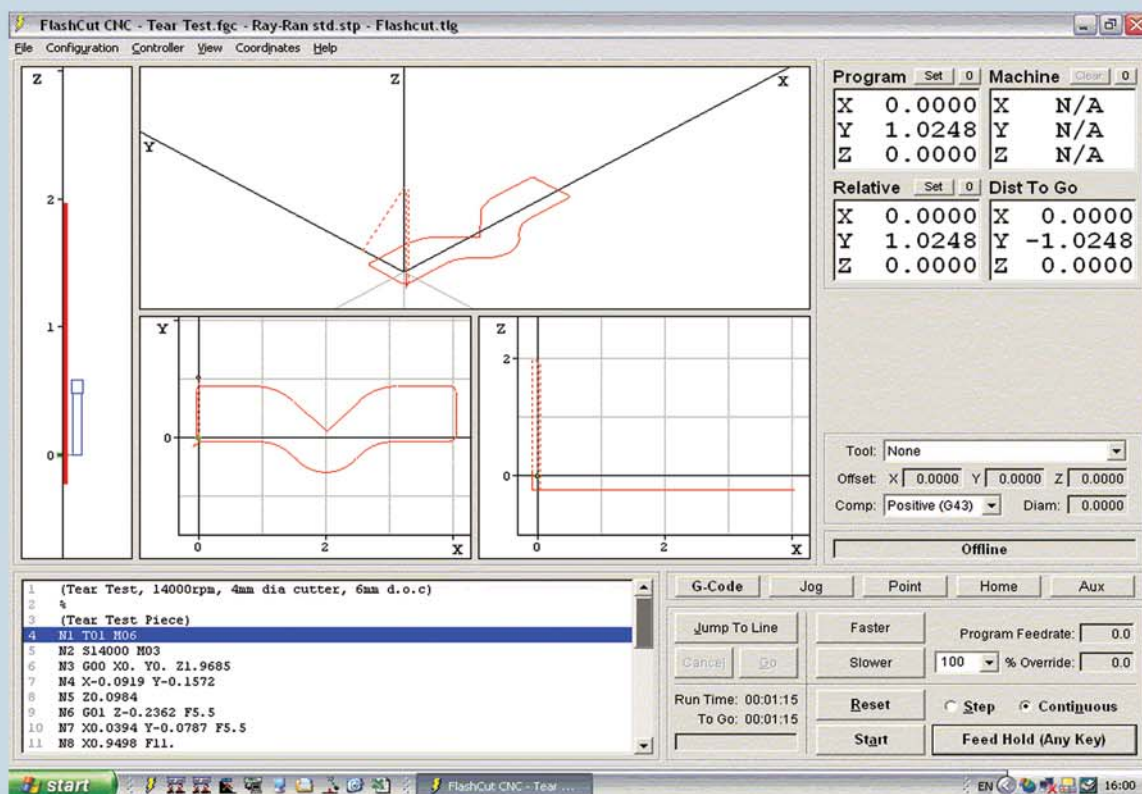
FlashCut CNC - Tear Test.fgc - Ray-Ran std.stp - Flashcut.tlg

File Configuration Controller View Coordinates Help

Z
2
1
0

Z
X
Y

Y
0
0
2
X

Z
2
0
0
2
X

Program Set 0
Machine Clear 0

| X | 0.0000 | X | N/A |
|---|---|---|---|
| Y | 1.0248 | Y | N/A |
| Z | 0.0000 | Z | N/A |

Relative Set 0
Dist To Go

| X | 0.0000 | X | 0.0000 |
|---|---|---|---|
| Y | 1.0248 | Y | -1.0248 |
| Z | 0.0000 | Z | 0.0000 |

Tool: None
Offset: X 0.0000 Y 0.0000 Z 0.0000
Comp: Positive (G43) Diam: 0.0000

Offline

1 (Tear Test, 14000rpm, 4mm dia cutter, 6mm d.o.c)
2 %
3 (Tear Test Piece)
4 N1 T01 M06
5 N2 S14000 M03
6 N3 G00 X0. Y0. Z1.9685
7 N4 X-0.0919 Y-0.1572
8 N5 Z0.0984
9 N6 G01 Z-0.2362 F5.5
10 N7 X0.0394 Y-0.0787 F5.5
11 N8 X0.9498 F11.

G-Code Jog Point Home Aux

Jump To Line
Cancel Go
Run Time: 00:01:15
To Go: 00:01:15

Faster
Slower
Reset
Start

Program Feedrate: 0.0
100 % Override: 0.0
Step Continuous
Feed Hold (Any Key)

start FlashCut CNC - Tear ... EN 16:00